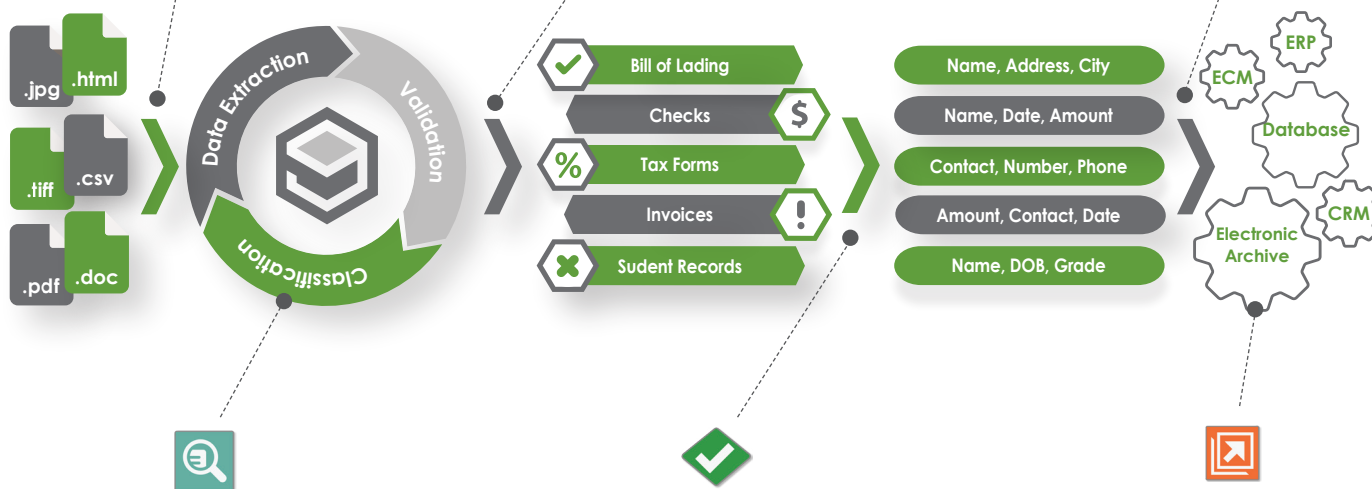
.jpg
.html
.tiff
.csv
.pdf
.doc

Data Extraction
Validation
Classification

Bill of Lading
Checks
$
%
Tax Forms
Invoices
!
Sudent Records

Name, Address, City
Name, Date, Amount
Contact, Number, Phone
Amount, Contact, Date
Name, DOB, Grade

ERP
ECM
Database
CRM
Electronic Archive